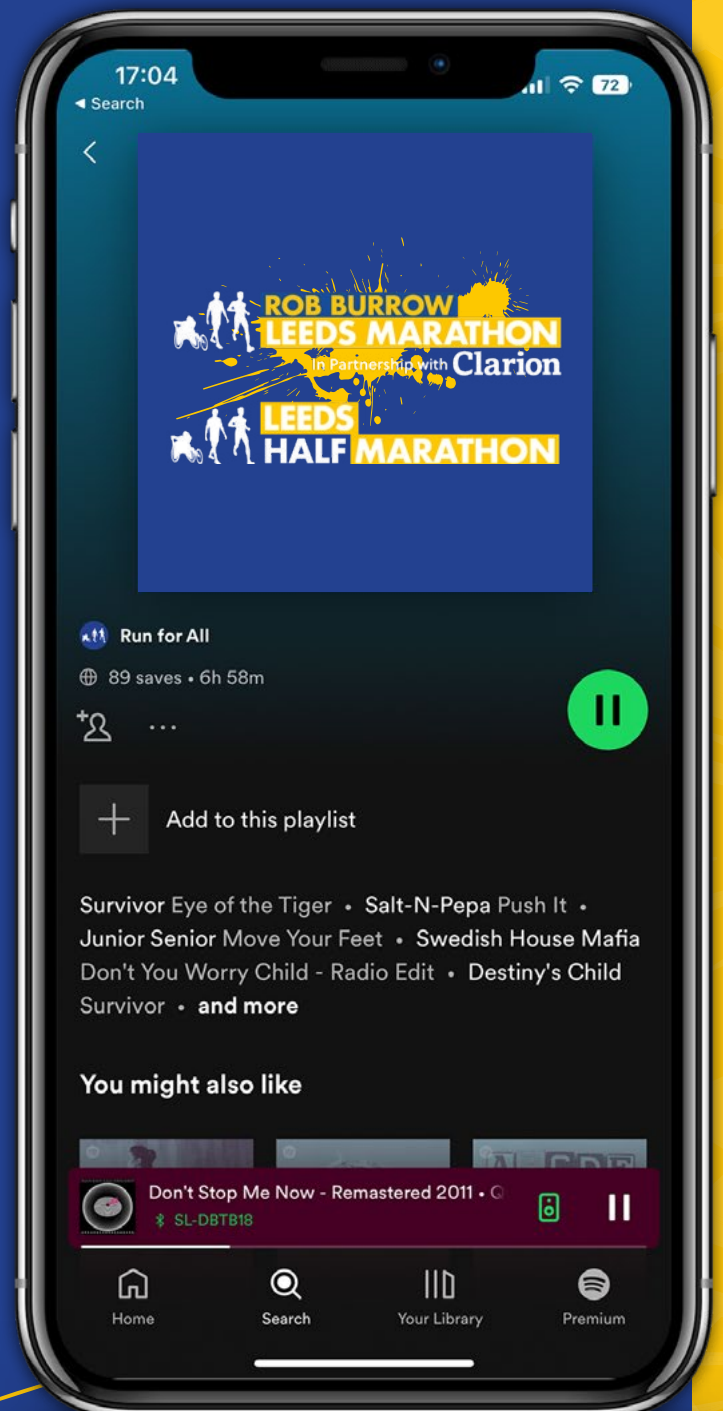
17:04
◂ Search

72

ROB BURROW
LEEDS MARATHON
In Partnership with Clarion
LEEDS
HALF MARATHON

Run for All

89 saves • 6h 58m

Add to this playlist

Survivor Eye of the Tiger • Salt-N-Pepa Push It • Junior Senior Move Your Feet • Swedish House Mafia Don't You Worry Child - Radio Edit • Destiny's Child Survivor • and more

You might also like

Don't Stop Me Now - Remastered 2011 • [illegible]
SL-DBTB18

Home
Search
Your Library
Premium